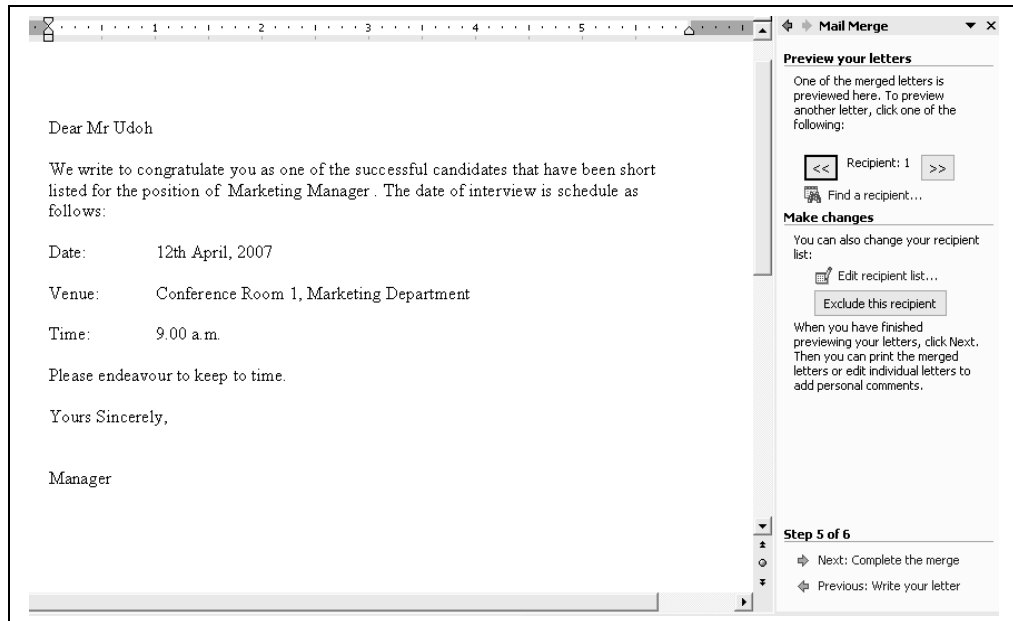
1 2 3 4 5

Dear Mr Udoh

We write to congratulate you as one of the successful candidates that have been short listed for the position of Marketing Manager . The date of interview is schedule as follows:

| | |
|---|---|
| Date: | 12th April, 2007 |
| Venue: | Conference Room 1, Marketing Department |
| Time: | 9.00 a.m. |

Please endeavour to keep to time.

Yours Sincerely,

Manager

Mail Merge

Preview your letters

One of the merged letters is previewed here. To preview another letter, click one of the following:

<< Recipient: 1 >>

Find a recipient...

Make changes

You can also change your recipient list:

Edit recipient list...

Exclude this recipient

When you have finished previewing your letters, click Next. Then you can print the merged letters or edit individual letters to add personal comments.

Step 5 of 6

Next: Complete the merge

Previous: Write your letter